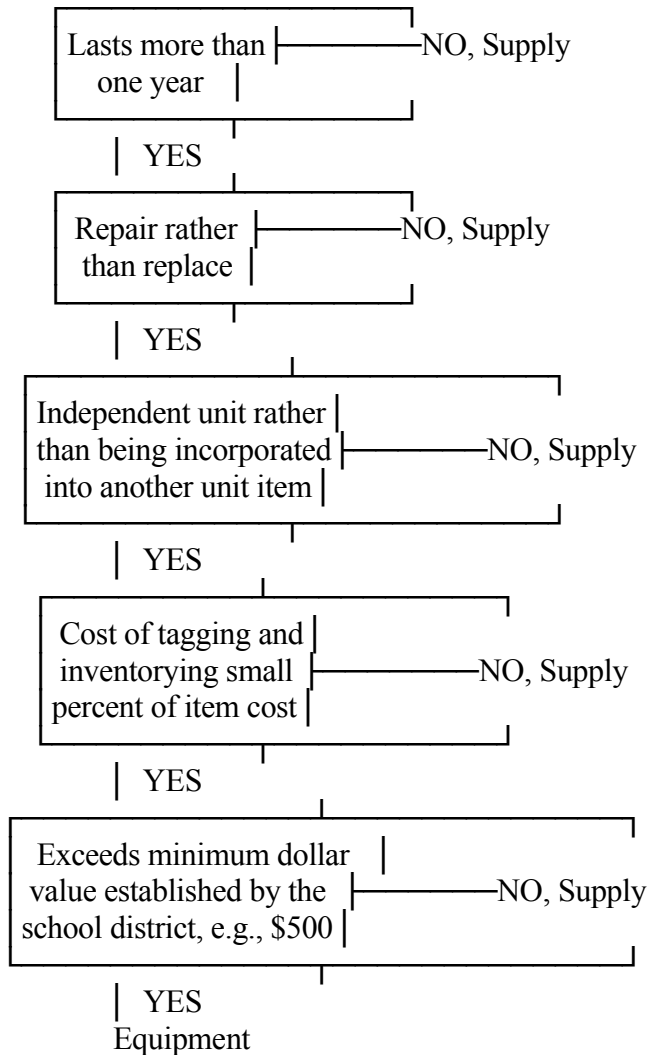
Lasts more than one year

NO, Supply

YES

Repair rather than replace

NO, Supply

YES

Independent unit rather than being incorporated into another unit item

NO, Supply

YES

Cost of tagging and inventorying small percent of item cost

NO, Supply

YES

Exceeds minimum dollar value established by the school district, e.g., \$500

NO, Supply

YES
Equipment